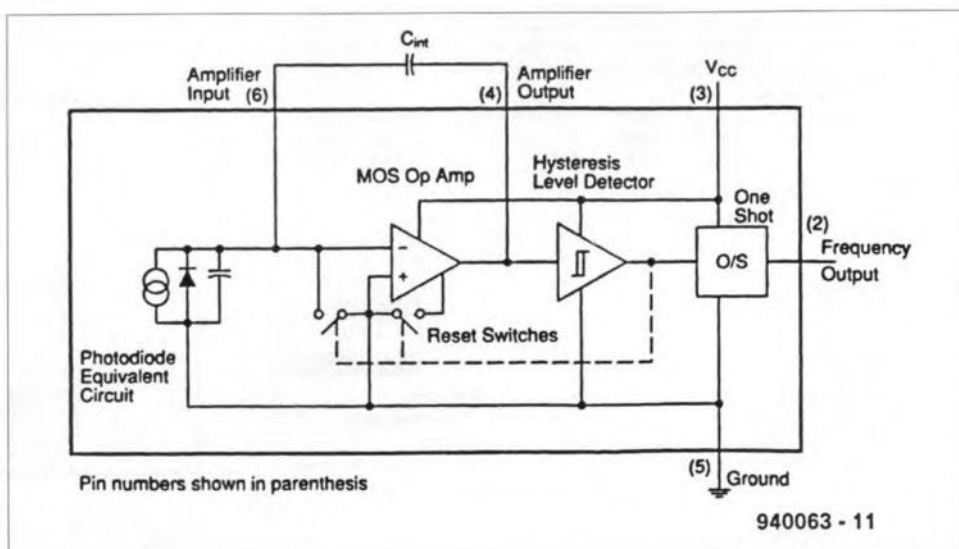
$C_{int}$

Amplifier Input (6)

(4) Amplifier Output

$V_{CC}$ (3)

MOS Op Amp

Hysteresis Level Detector

One Shot

(2) Frequency Output

O/S

-

+

Reset Switches

Photodiode Equivalent Circuit

(5) Ground

Pin numbers shown in parenthesis

940063 - 11